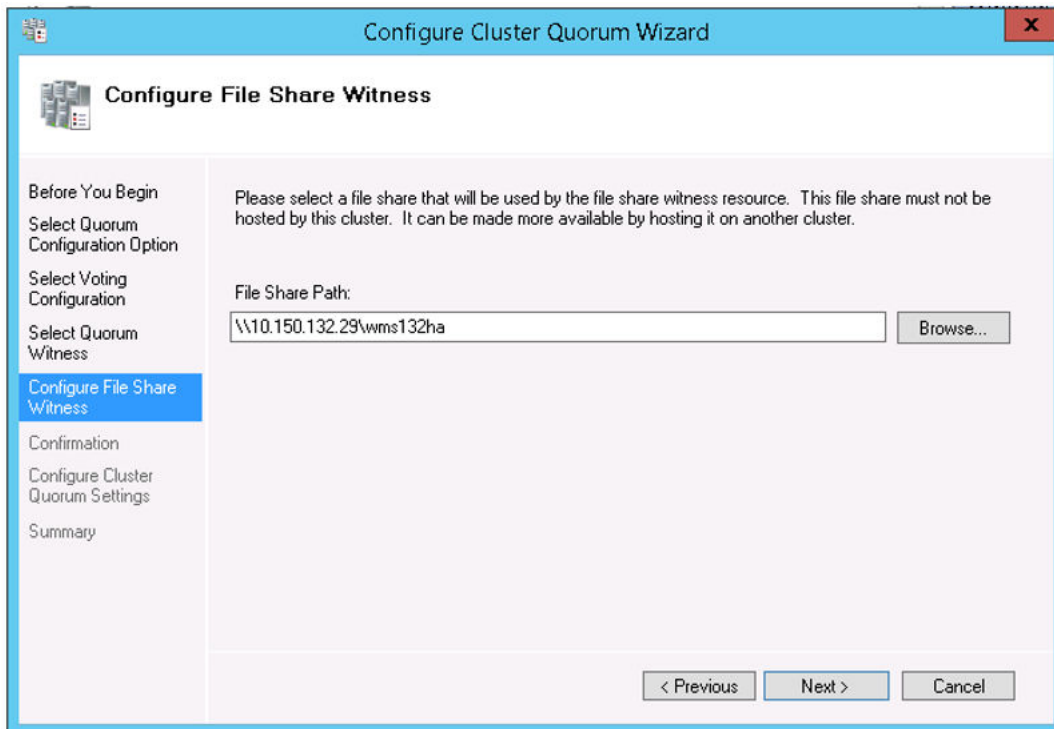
Configure Cluster Quorum Wizard

X

Configure File Share Witness

Before You Begin

Select Quorum Configuration Option

Select Voting Configuration

Select Quorum Witness

Configure File Share Witness

Confirmation

Configure Cluster Quorum Settings

Summary

Please select a file share that will be used by the file share witness resource. This file share must not be hosted by this cluster. It can be made more available by hosting it on another cluster.

File Share Path:

\\10.150.132.29\wms132ha

Browse...

< Previous

Next >

Cancel